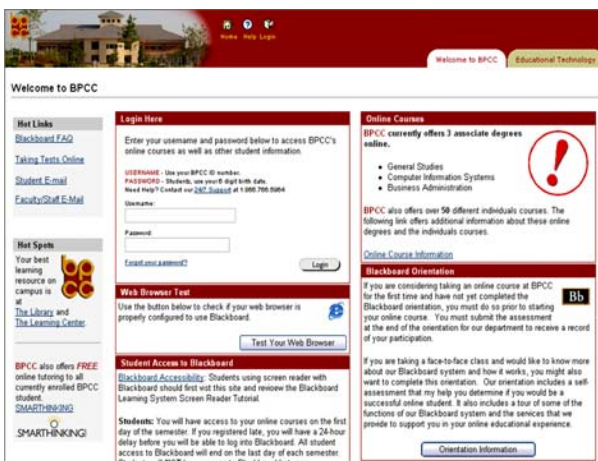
Home Help Login

Welcome to BPCC Educational Technology

Welcome to BPCC

Hot Links
Blackboard FAQ
Taking Tests Online
Student E-mail
Faculty/Staff E-Mail

Hot Spots
Your best learning resource on campus is at The Library and The Learning Center.

BPCC also offers FREE online tutoring to all currently enrolled BPCC student. SMARTHINKING

SMARTHINKING

Login Here

Enter your username and password below to access BPCC's online courses as well as other student information.

USERNAME - Use your BPCC ID number.
PASSWORD - Students, use your 6 digit birth date.
Need Help? Contact our 24/7 Support at 1.866.766.5964

Username:

Password:

Forgot your password?

Login

Web Browser Test

Use the button below to check if your web browser is properly configured to use Blackboard.

Test Your Web Browser

Student Access to Blackboard

Blackboard Accessibility: Students using screen reader with Blackboard should first visit this site and review the Blackboard Learning System Screen Reader Tutorial.

Students: You will have access to your online courses on the first day of the semester. If you registered late, you will have a 24-hour delay before you will be able to log into Blackboard. All student access to Blackboard will end on the last day of each semester. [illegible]

Online Courses

BPCC currently offers 3 associate degrees online.

• General Studies
• Computer Information Systems
• Business Administration

BPCC also offers over 50 different individuals courses. The following link offers additional information about these online degrees and the individuals courses.

Online Course Information

Blackboard Orientation

If you are considering taking an online course at BPCC for the first time and have not yet completed the Blackboard orientation, you must do so prior to starting your online course. You must submit the assessment at the end of the orientation for our department to receive a record of your participation.

Bb

If you are taking a face-to-face class and would like to know more about our Blackboard system and how it works, you might also want to complete this orientation. Our orientation includes a self-assessment that my help you determine if you would be a successful online student. It also includes a tour of some of the functions of our Blackboard system and the services that we provide to support you in your online educational experience.

Orientation Information